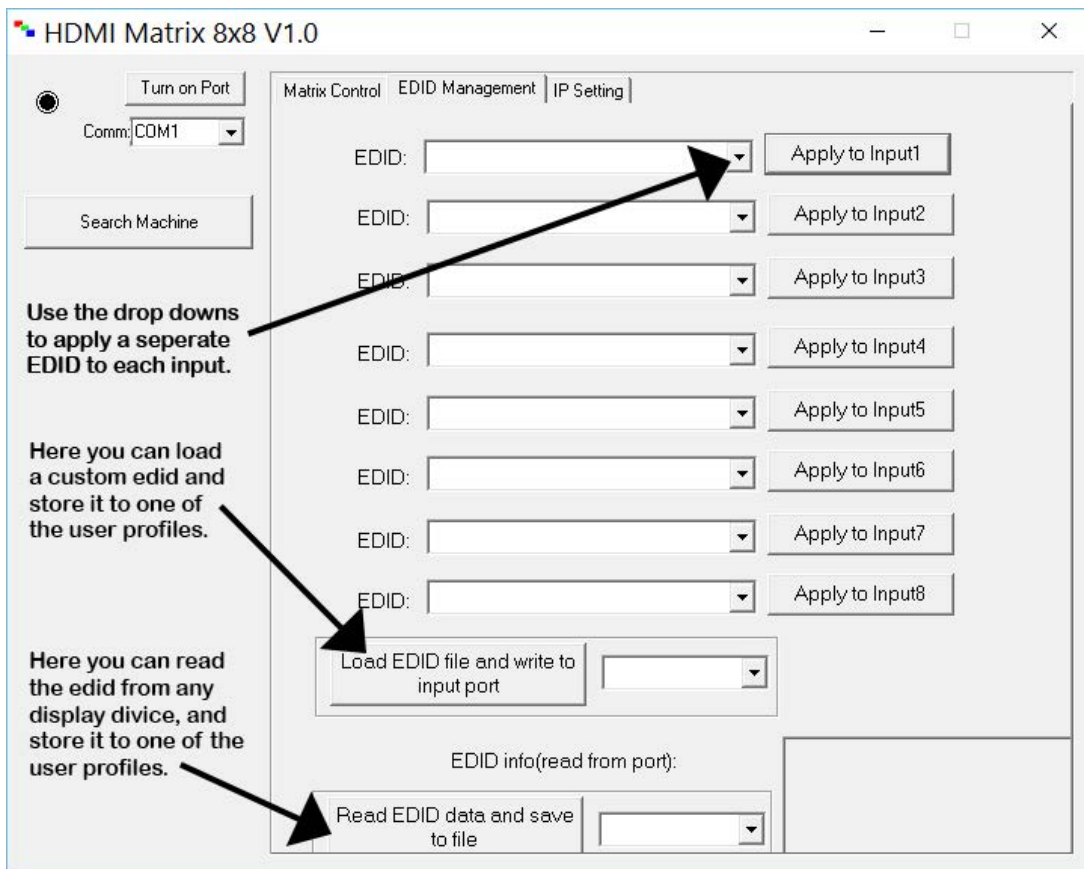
HDMI Matrix 8x8 V1.0

Turn on Port

Comm: COM1

Search Machine

Matrix Control | EDID Management | IP Setting

EDID: Apply to Input1

EDID: Apply to Input2

EDID: Apply to Input3

Use the drop downs to apply a seperate EDID to each input.

EDID: Apply to Input4

EDID: Apply to Input5

Here you can load a custom edid and store it to one of the user profiles.

EDID: Apply to Input6

EDID: Apply to Input7

EDID: Apply to Input8

Load EDID file and write to input port

Here you can read the edid from any display divice, and store it to one of the user profiles.

EDID info(read from port):

Read EDID data and save to file